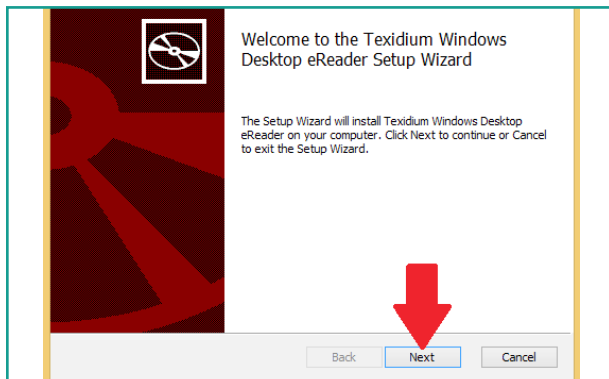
Welcome to the Texidium Windows Desktop eReader Setup Wizard

The Setup Wizard will install Texidium Windows Desktop eReader on your computer. Click Next to continue or Cancel to exit the Setup Wizard.

Back Next Cancel